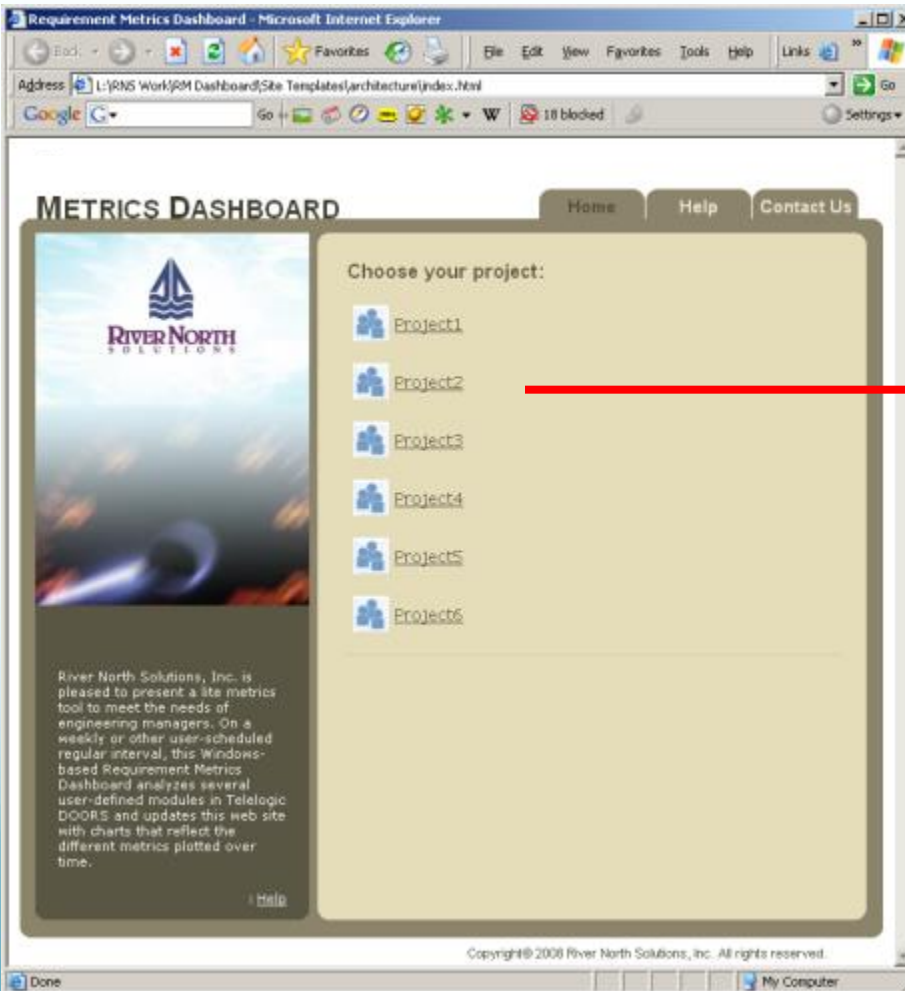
Requirement Metrics Dashboard - Microsoft Internet Explorer

Back Favorites File Edit View Favorites Tools Help Links

Address L:\RNS Work\RM Dashboard\Site Templates\architecture\index.html Go

Google G Go 18 blocked Settings

METRICS DASHBOARD

Home Help Contact Us

RIVER NORTH SOLUTIONS

Choose your project:

Project1

Project2

Project3

Project4

Project5

Project6

River North Solutions, Inc. is pleased to present a lite metrics tool to meet the needs of engineering managers. On a weekly or other user-scheduled regular interval, this Windows-based Requirement Metrics Dashboard analyzes several user-defined modules in Telelogic DOORS and updates this web site with charts that reflect the different metrics plotted over time.

Help

Copyright© 2008 River North Solutions, Inc. All rights reserved.

Done My Computer